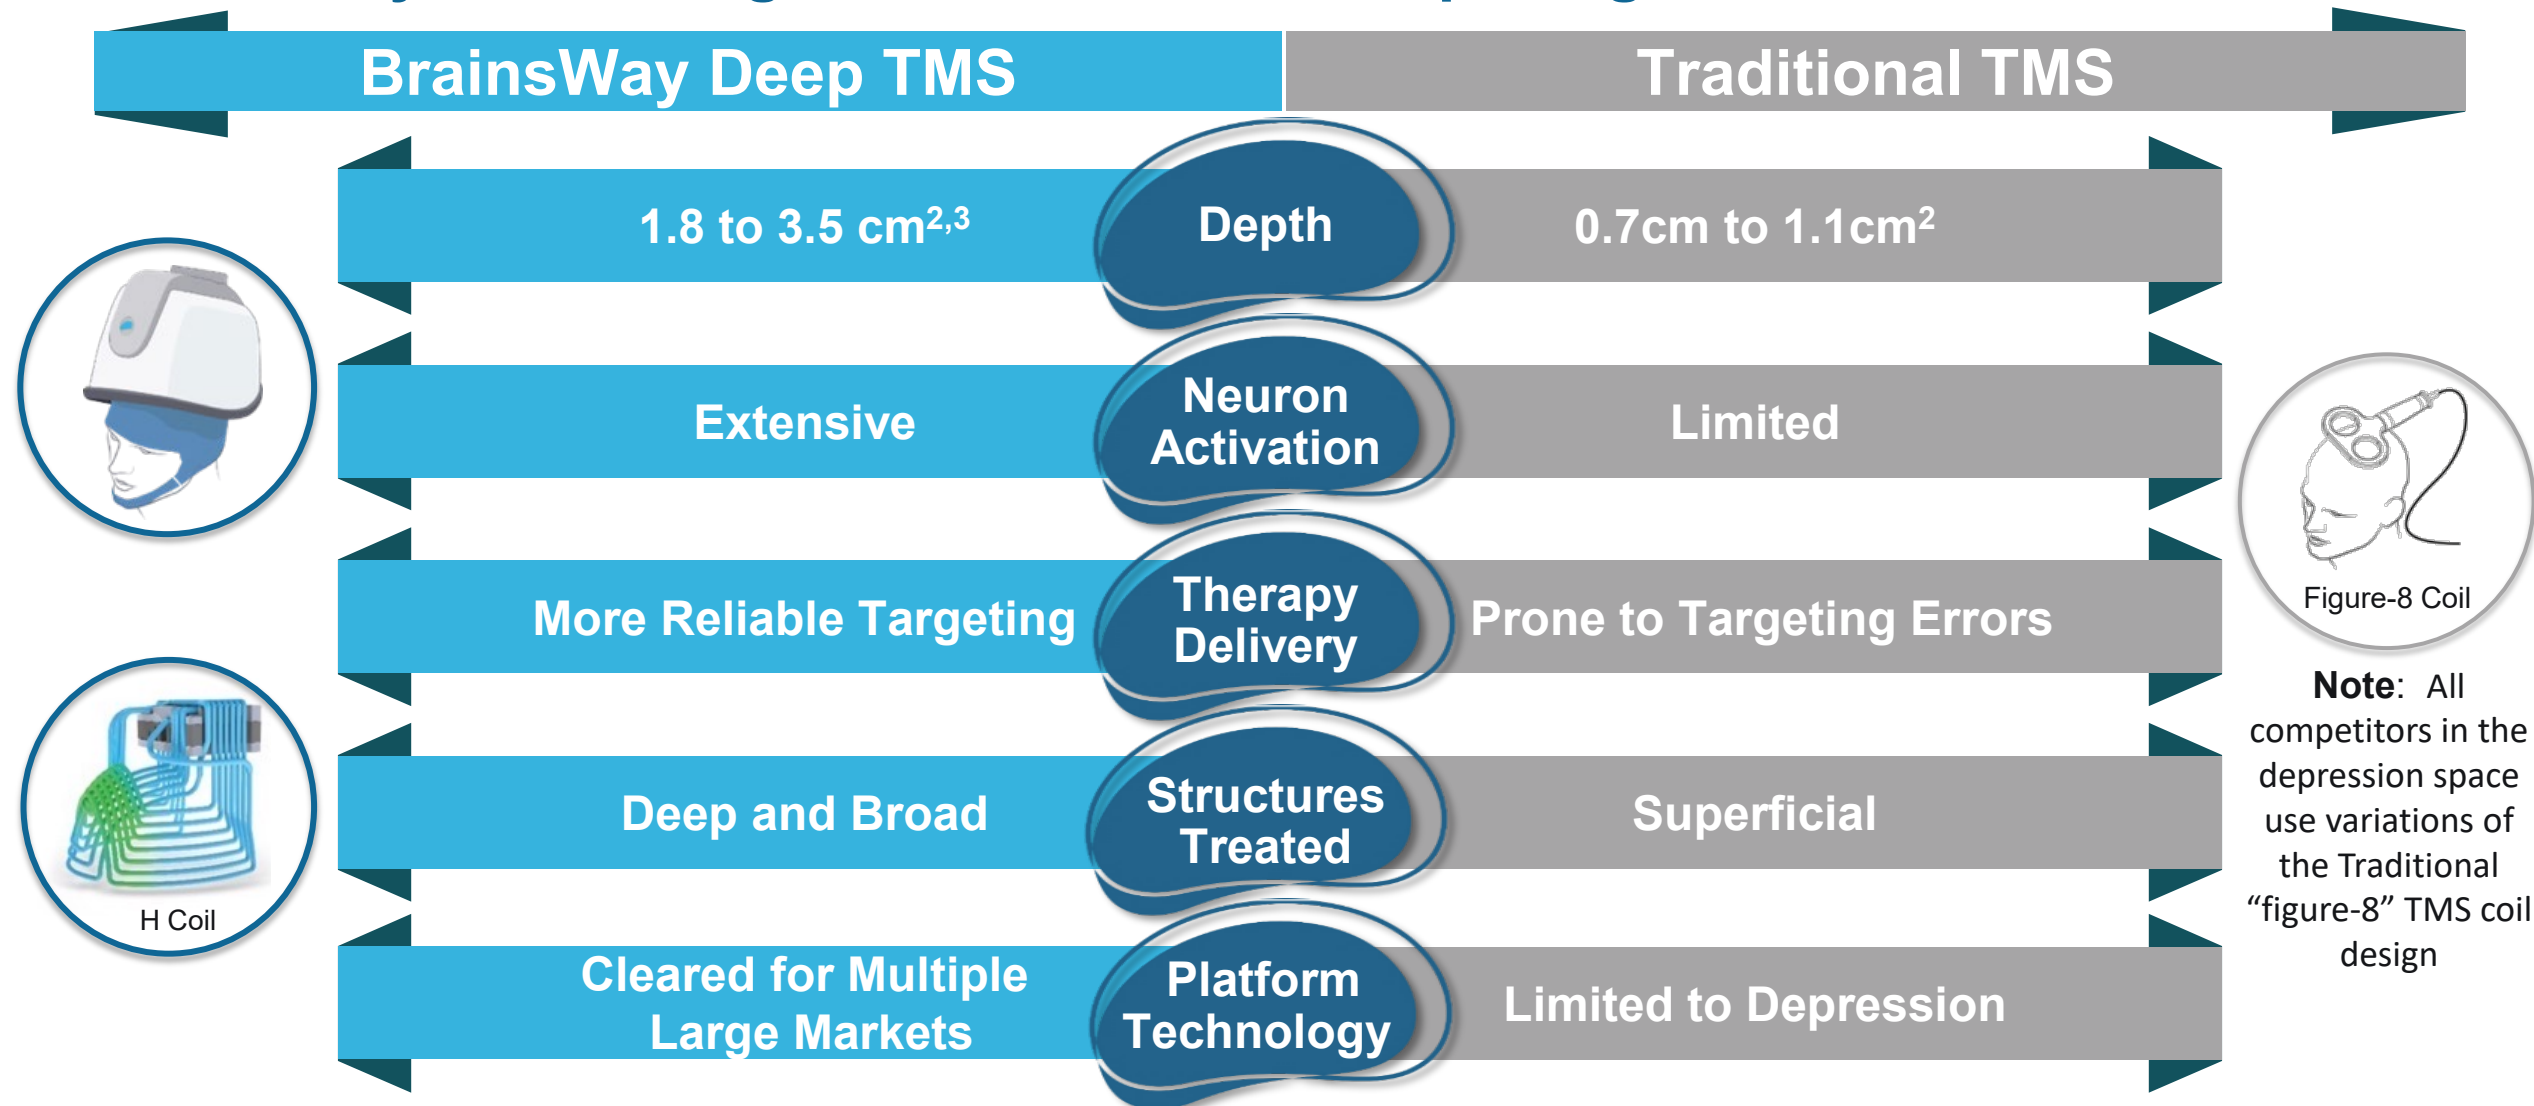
BrainsWay Deep TMS

Traditional TMS

1.8 to 3.5 $cm^{2,3}$

Depth

0.7cm to $1.1cm^2$

Extensive

Neuron Activation

Limited

More Reliable Targeting

Therapy Delivery

Prone to Targeting Errors

Deep and Broad

Structures Treated

Superficial

Cleared for Multiple Large Markets

Platform Technology

Limited to Depression

H Coil

Figure-8 Coil

**Note**: All competitors in the depression space use variations of the Traditional “figure-8” TMS coil design